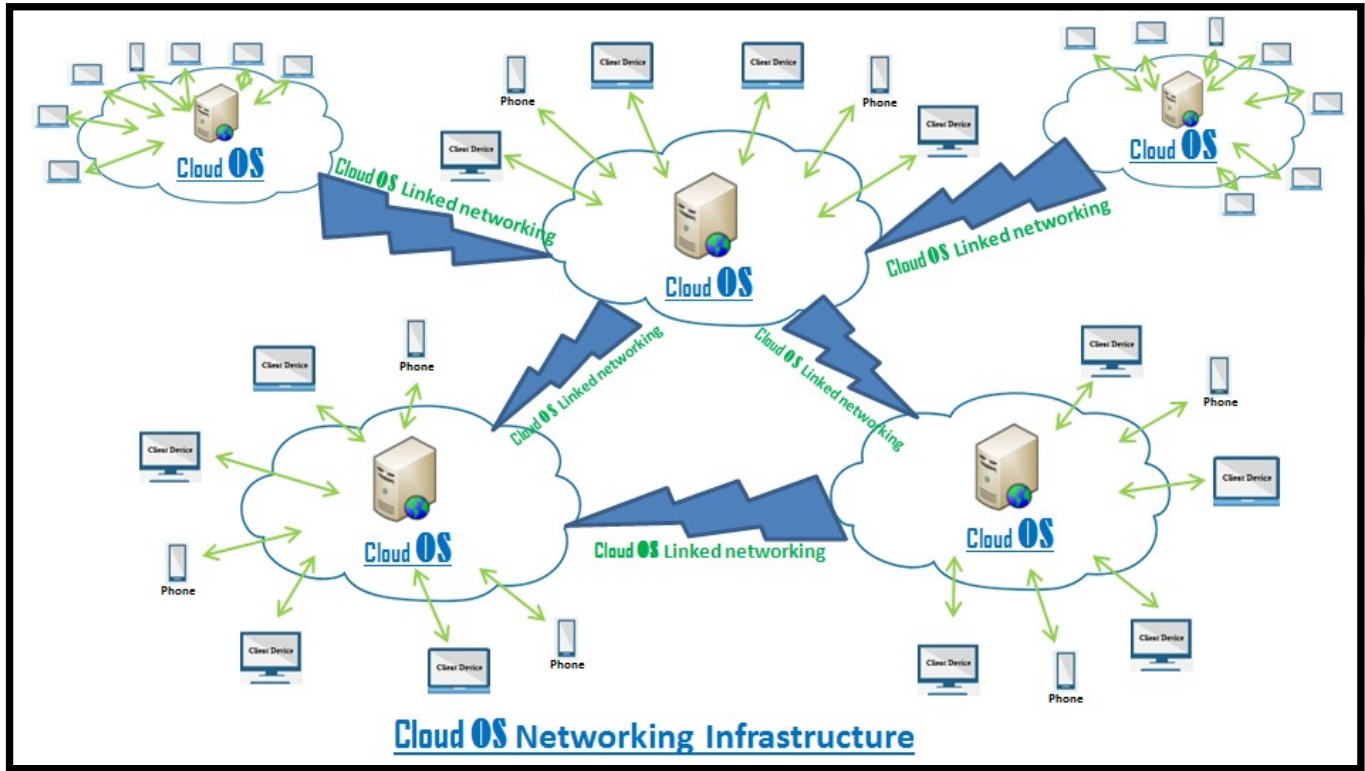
Cloud OS

Phone

Client Device

Client Device

Phone

Cloud OS

Client Device

Client Device

Cloud OS Linked networking

Cloud OS

Cloud OS Linked networking

Client Device

Phone

Cloud OS Linked networking

Cloud OS Linked networking

Client Device

Phone

Client Device

Cloud OS

Client Device

Phone

Cloud OS Linked networking

Cloud OS

Client Device

Client Device

Phone

Client Device

Client Device

Phone

Cloud OS Networking Infrastructure